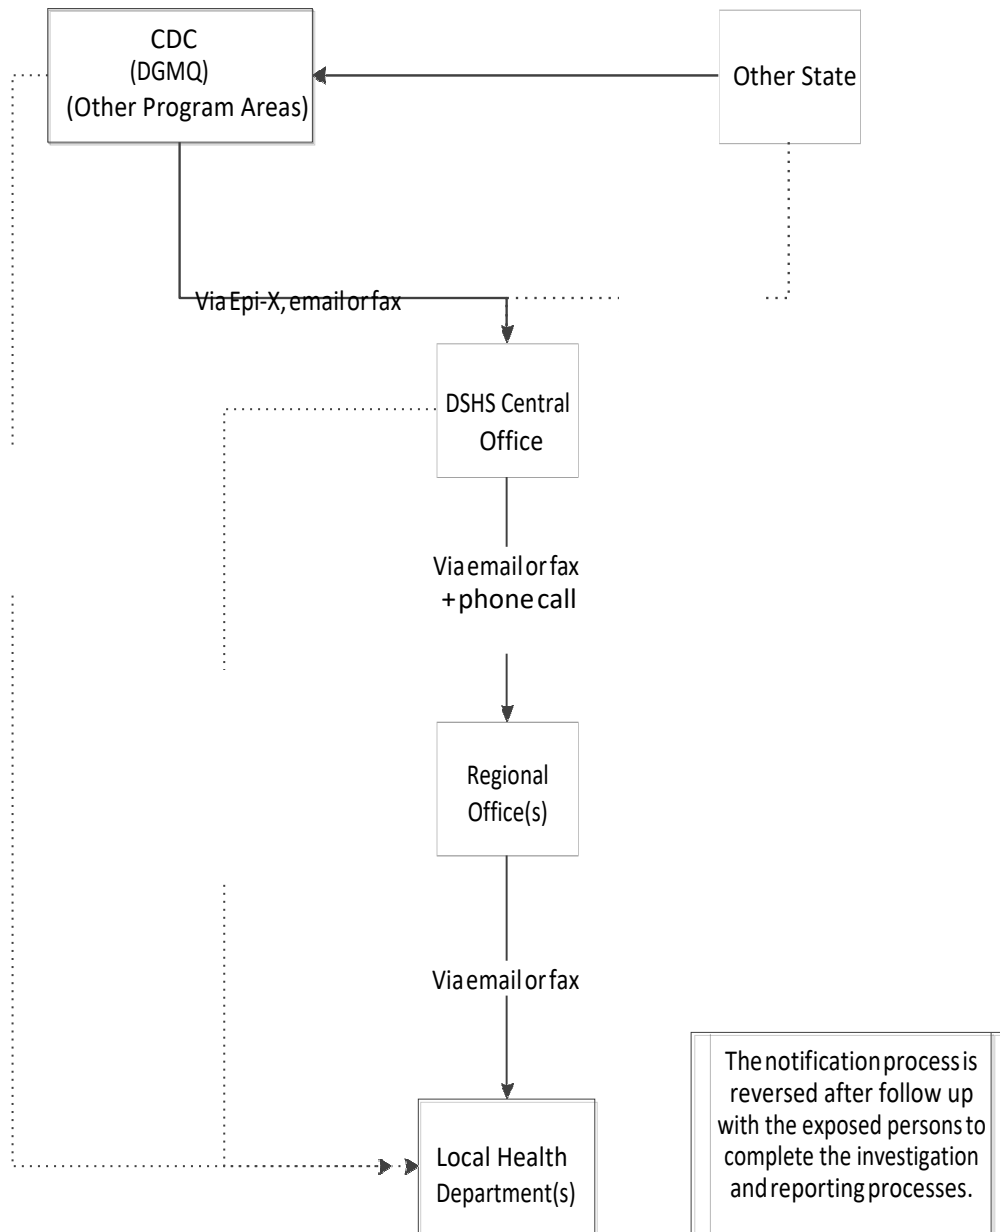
CDC
(DGMQ)
(Other Program Areas)

Other State

Via Epi-X, email or fax

DSHS Central Office

Via email or fax
+ phone call

Regional Office(s)

Via email or fax

Local Health Department(s)

The notification process is reversed after follow up with the exposed persons to complete the investigation and reporting processes.